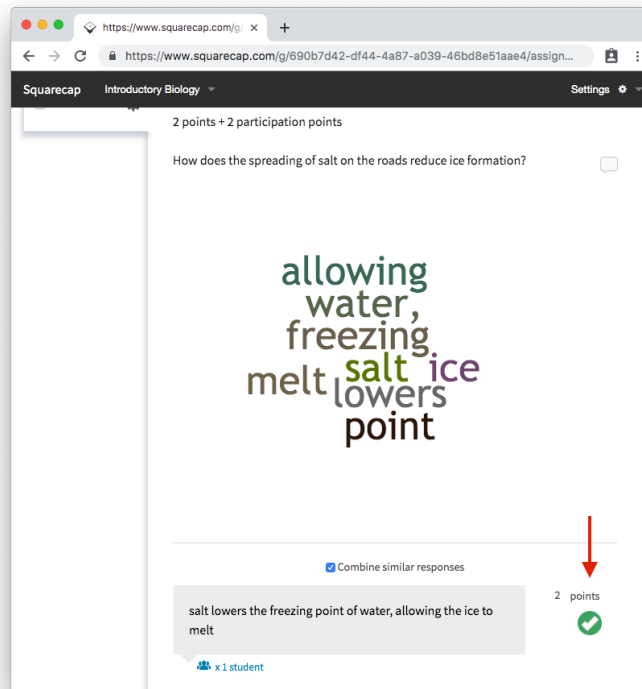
https://www.squarecap.com/g/

https://www.squarecap.com/g/690b7d42-df44-4a87-a039-46bd8e51aae4/assign...

Squarecap Introductory Biology

Settings

2 points + 2 participation points

How does the spreading of salt on the roads reduce ice formation?

allowing
water,
freezing
melt salt ice
lowers
point

Combine similar responses

salt lowers the freezing point of water, allowing the ice to melt

2 points

x 1 student